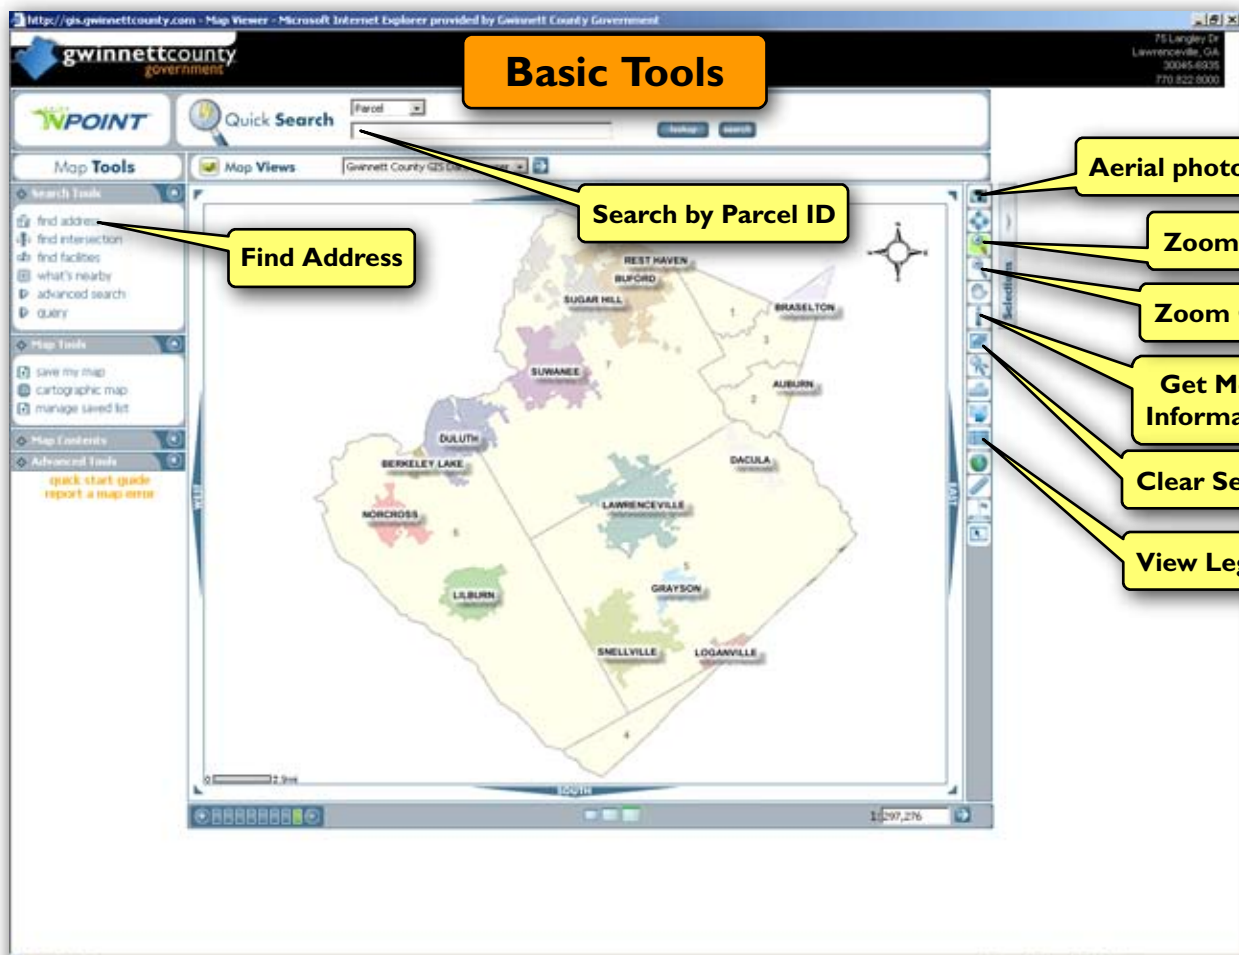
http://gis.gwinnettcounty.com - Map Viewer - Microsoft Internet Explorer provided by Gwinnett County Government

gwinnettcounty government

75 Langley Dr Lawrenceville, GA 30045-6935 770.822.8000

Basic Tools

GWINNPOINT

Quick Search

Parcel

lookup search

Map Tools

Map Views

Gwinnett County GIS Data Viewer

Search Tools
find address
find intersection
find facilities
what's nearby
advanced search
query

Map Tools
save my map
cartographic map
manage saved list

Map Contents

Advanced Tools
quick start guide
report a map error

Find Address

Search by Parcel ID

Aerial photo

Zoom

Zoom

Get M Informa

Clear Se

View Leg

Selection

REST HAVEN
BUFORD
SUGAR HILL
BRASELTON
SUWANEE
AUBURN
DULUTH
BERKELEY LAKE
DACULA
LAWRENCEVILLE
NORCROSS
LILBURN
GRAYSON
SNELLVILLE
LOGANVILLE

1
2
3
4
5
6
7

WEST
EAST
SOUTH

0 2.9mi

1:297,276